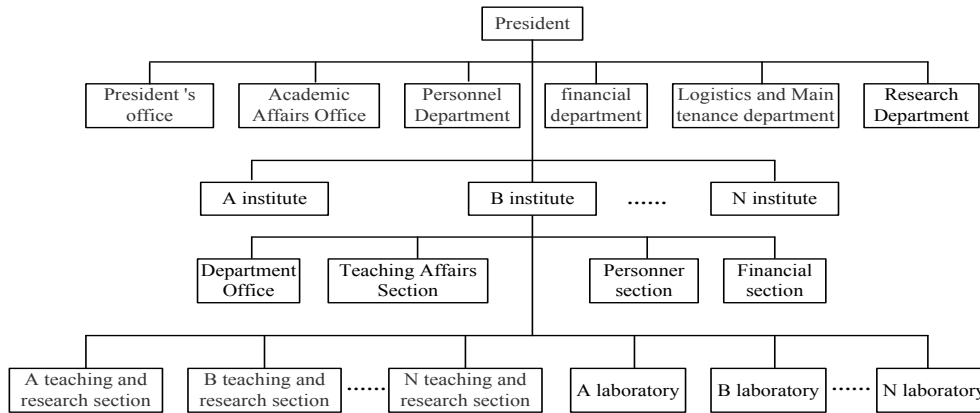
President

President 's office

Academic Affairs Office

Personnel Department

financial department

Logistics and Main tenance department

Research Department

A institute

B institute

......

N institute

Department Office

Teaching Affairs Section

Personner section

Financial section

A teaching and research section

B teaching and research section

......

N teaching and research section

A laboratory

B laboratory

......

N laboratory